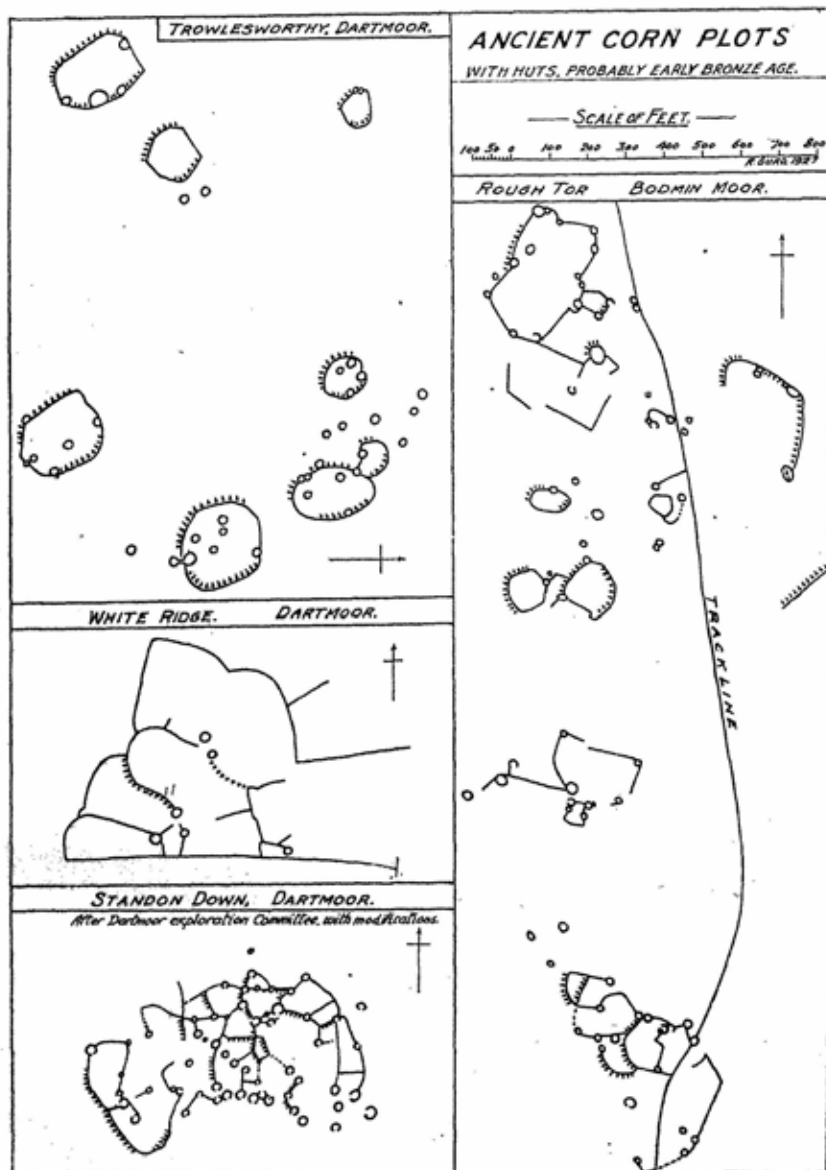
TROWLESWORTHY, DARTMOOR.

ANCIENT CORN PLOTS

WITH HUTS, PROBABLY EARLY BRONZE AGE.

SCALE OF FEET.

100 50 0 100 200 300 400 500 600 700 800

R. Curw. 1927

ROUGH TOR BODMIN MOOR.

TRACK LINE

WHITE RIDGE. DARTMOOR.

STANDON DOWN, DARTMOOR.

After Dartmoor exploration Committee, with modifications.